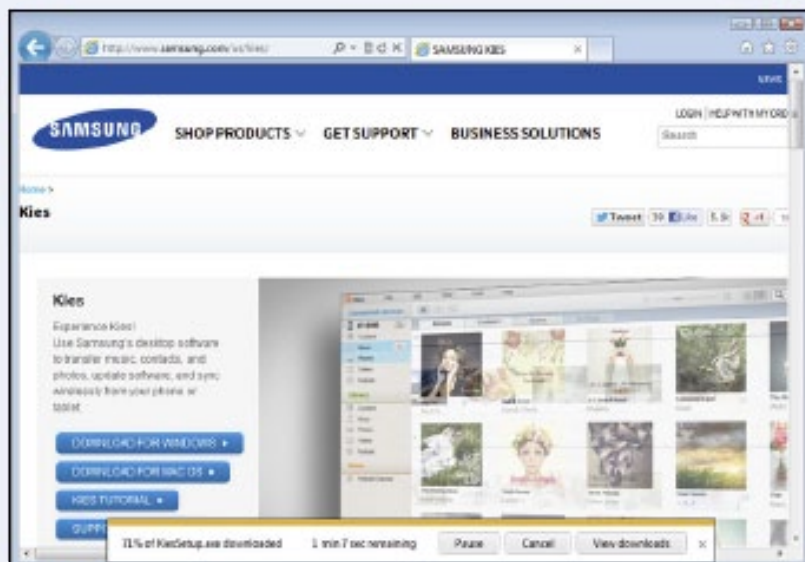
http://www.samsung.com/us/kies/
SAMSUNG KIES
SAVE
SAMSUNG
SHOP PRODUCTS
GET SUPPORT
BUSINESS SOLUTIONS
LOGIN | HELP WITH MY ORDER
Search
Home >
Kies
Tweet 39 Like 1.5k +1

Kies

Experience Kies! Use Samsung's desktop software to transfer music, contacts, and photos, update software, and sync wirelessly from your phone or tablet.

DOWNLOAD FOR WINDOWS ▸
DOWNLOAD FOR MAC OS ▸
KIES TUTORIAL ▸
SUPP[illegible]

71% of KiesSetup.exe downloaded 1 min 7 sec remaining Pause Cancel View downloads ×